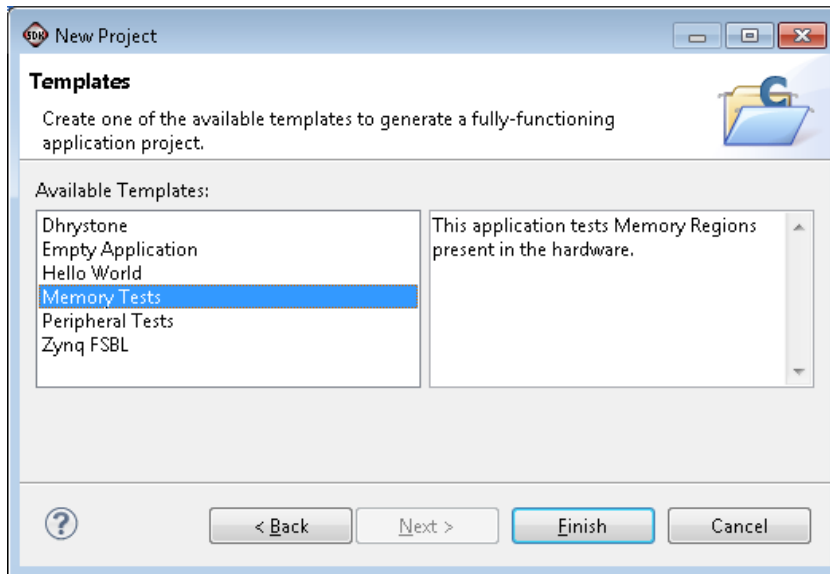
SDK New Project

Templates

Create one of the available templates to generate a fully-functioning application project.

Available Templates:

Dhrystone
Empty Application
Hello World
Memory Tests
Peripheral Tests
Zynq FSBL

This application tests Memory Regions present in the hardware.

?

< Back

Next >

Finish

Cancel